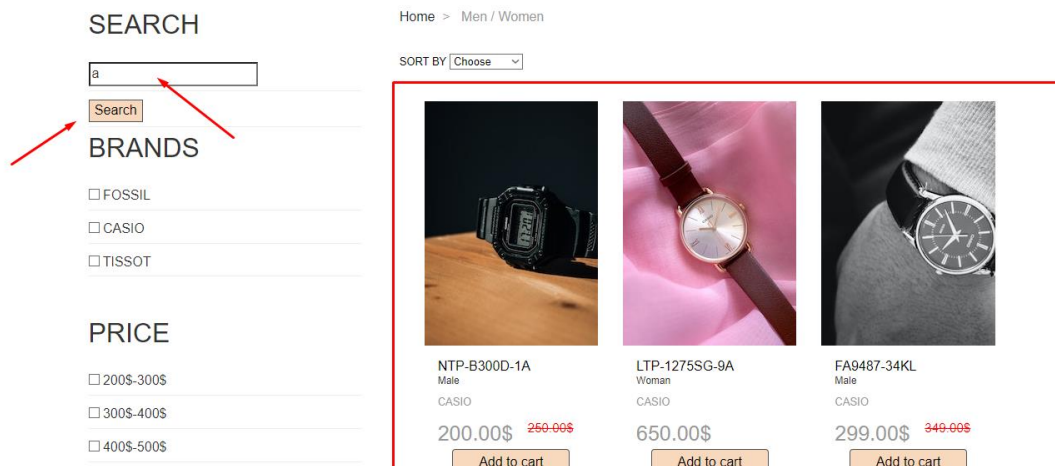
SEARCH

a

Search

BRANDS

☐ FOSSIL

☐ CASIO

☐ TISSOT

PRICE

☐ 200$-300$

☐ 300$-400$

☐ 400$-500$

Home > Men / Women

SORT BY Choose

NTP-B300D-1A
Male
CASIO
200.00$ ~~250.00$~~
Add to cart

LTP-1275SG-9A
Woman
CASIO
650.00$
Add to cart

FA9487-34KL
Male
CASIO
299.00$ ~~349.00$~~
Add to cart